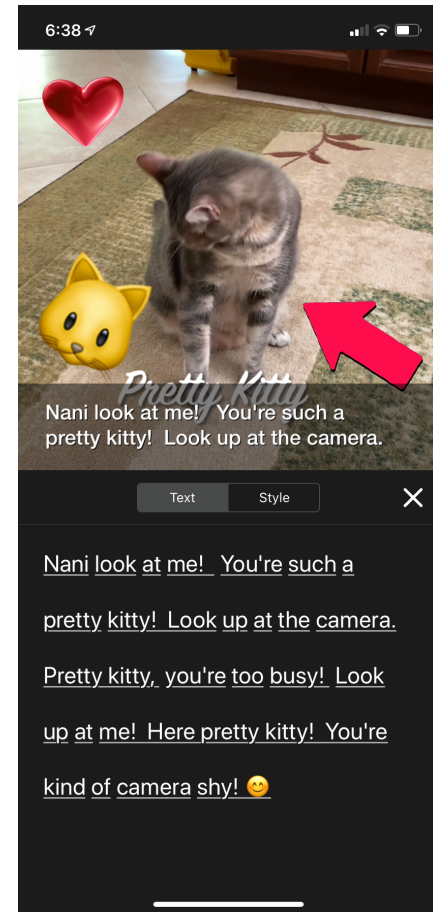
6:38

Pretty Kitty

Nani look at me! You're such a pretty kitty! Look up at the camera.

Text Style ✕

Nani look at me! You're such a pretty kitty! Look up at the camera. Pretty kitty, you're too busy! Look up at me! Here pretty kitty! You're kind of camera shy! 😊